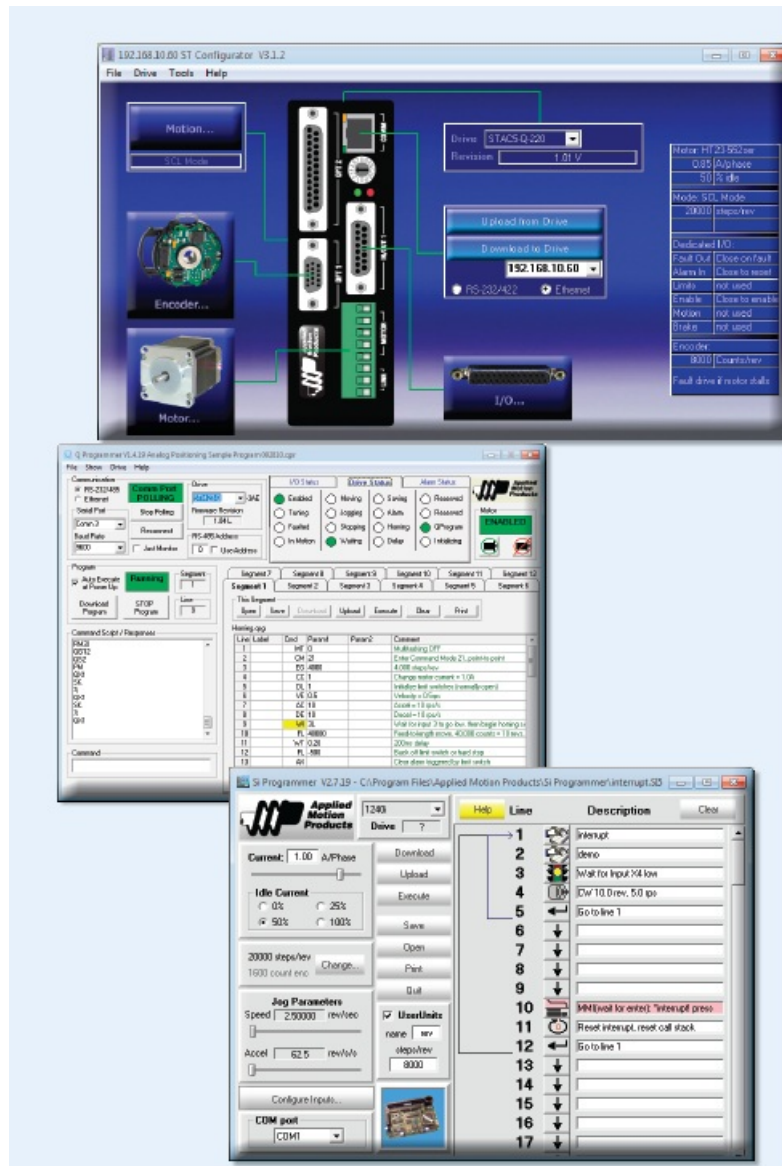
192.168.10.60 ST Configurator V3.1.2

File Drive Tools Help

Motion...

SCL Mode

Encoder...

Motor...

Drive: STAC5 Q-220

Revision: 1.01 V

Upload from Drive

Download to Drive

192.168.10.60

RS-232/422 Ethernet

I/O...

Motor: HT23-552sw
0.85 A/phase
50 % idle

Mode: SCL Mode
20000 steps/rev

Dedicated I/O:
Fault Out | Close on fault
Alarm In | Close to reset
Limits | not used
Enable | Close to enable
Motion | not used
Brake | not used

Encoder:
8000 Counts/rev

Fault drive if motor stalls

Q Programmer V1.4.19 Analog Positioning Sample Program 0820.qpr

File Show Drive Help

Communication
RS-232/485
Ethernet
Comm Port POLLING
Serial Port
Baud Rate
9600
Stop Polling
Reconnect
Just Monitor

Drive
Firmware Revision
1.04 L
RS-485 Address
0 Use Address

I/O Status | Drive Status | Alarm Status

Enabled | Moving | Saving | Reserved
Tuning | Jogging | Alerts | Reserved
Faulted | Stopping | Homing | QProgram
In Motion | Waiting | Delay | Initializing

Motor
ENABLED

Program
Auto Execute at Power Up
Running
Segment
1
Line
9
Download Program
STOP Program

Segment 7 | Segment 8 | Segment 9 | Segment 10 | Segment 11 | Segment 12
Segment 1 | Segment 2 | Segment 3 | Segment 4 | Segment 5 | Segment 6

This Segment
Open | Save | Download | Upload | Execute | Clear | Print

Homing.qsg

| Line | Label | Cmd | Param1 | Param2 | Comment |
|---|---|---|---|---|---|
| 1 | | MT | 0 | | Multitasking OFF |
| 2 | | CM | 21 | | Enter Command Mode 21, point-to-point |
| 3 | | EG | 4000 | | 4,000 steps/rev |
| 4 | | CC | 1 | | Change motor current = 1.0A |
| 5 | | DL | 1 | | Initialize limit switches (normally open) |
| 6 | | VE | 0.5 | | Velocity = 0.5rps |
| 7 | | AC | 10 | | Accel = 10 rps/s |
| 8 | | DE | 10 | | Decel = 10 rps/s |
| 9 | | WI | 3L | | Wait for input 3 to go low, then begin homing s |
| 10 | | FL | 40000 | | Feed-to-length move, 40,000 counts = 10 revs |
| 11 | | WT | 0.20 | | 200ms delay |
| 12 | | FL | -500 | | Back off limit switch or hard stop |
| 13 | | AX | | | Clear alarm triggered by limit switch |

Command Script / Responses
RM20
IS0I2
IS2
PM
SK
SK
Command

Si Programmer V2.7.19 - C:\Program Files\Applied Motion Products\Si Programmer\interrupt.SI5

Applied Motion Products
1240i
Drive ?

Current: 1.00 A/Phase

Idle Current
0%
25%
50%
100%

20000 steps/rev
1600 count enc
Change...

Jog Parameters
Speed 2.50000 rev/sec
Accel 62.5 rev/s/s

Configure Inputs...

COM port
COM1

Download
Upload
Execute
Save
Open
Print
Quit

User Units
name rev
steps/rev
8000

Help Line Description Clear

1 Interrupt
2 demo
3 Wait for Input X4 low
4 DW 10.0rev, 5.0 rps
5 Go to line 1
6
7
8
9
10 MMI(wait for enter): "interrupt press
11 Reset interrupt, reset call stack
12 Go to line 1
13
14
15
16
17